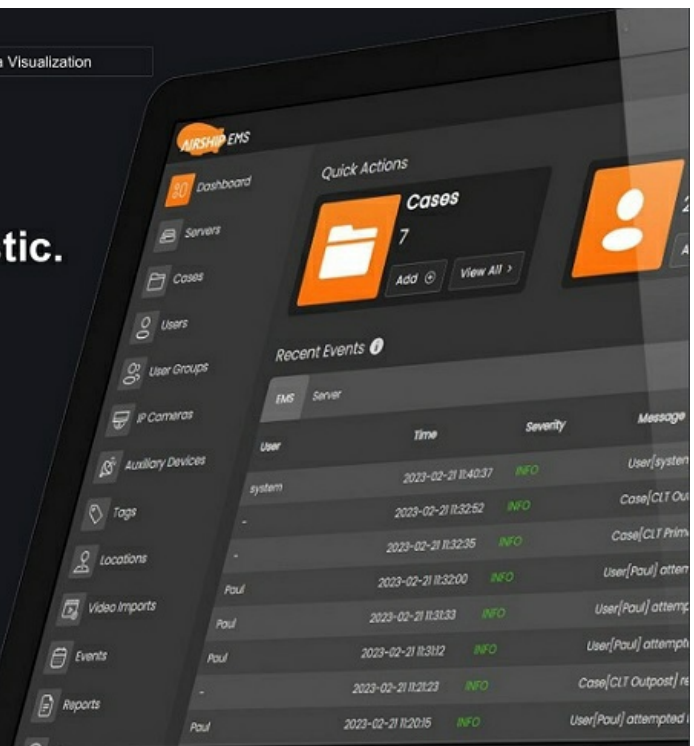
a Visualization

tic.

AIRSHIP EMS

Dashboard
Servers
Cases
Users
User Groups
IP Cameras
Auxiliary Devices
Tags
Locations
Video Imports
Events
Reports

Quick Actions

Cases
7
Add
View All >

Recent Events

EMS Server

| User | Time | Severity | Message |
|---|---|---|---|
| system | 2023-02-21 11:40:37 | INFO | User[system |
| - | 2023-02-21 11:32:52 | INFO | Case[CLT Out |
| - | 2023-02-21 11:32:35 | INFO | Case[CLT Prim |
| Paul | 2023-02-21 11:32:00 | INFO | User[Paul] attem |
| Paul | 2023-02-21 11:31:33 | INFO | User[Paul] attemp |
| Paul | 2023-02-21 11:31:12 | INFO | User[Paul] attempte |
| - | 2023-02-21 11:21:23 | INFO | Case[CLT Outpost] re |
| Paul | 2023-02-21 11:20:15 | INFO | User[Paul] attempted |